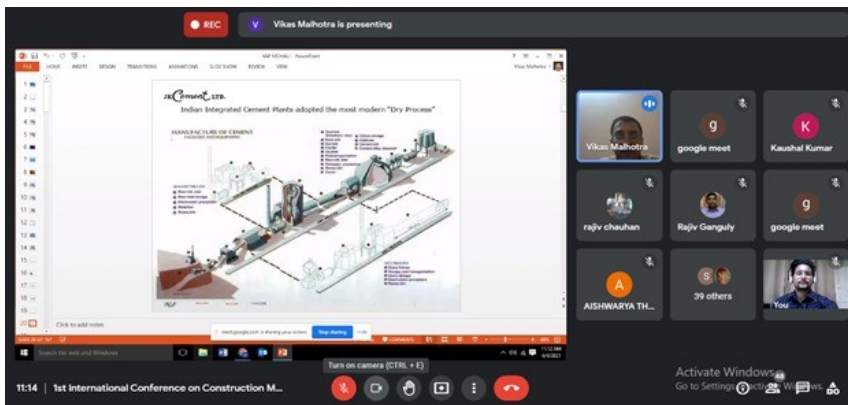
REC

V Vikas Malhotra is presenting

FILE HOME INSERT DESIGN TRANSITIONS ANIMATIONS SLIDE SHOW REVIEW VIEW

JK Cement LTD.

Indian Integrated Cement Plants adopted the most modern "Dry-Process"

MANUFACTURE OF CEMENT

Click to add notes

meet.google.com is sharing your screen. Stop sharing Hide

Type here to search

Vikas Malhotra

g google meet

K Kaushal Kumar

rajiv chauhan

Rajiv Ganguly

g google meet

A AISHWARYA TH...

39 others

You

Activate Windows
Go to Settings to activate Windows.

11:14 | 1st International Conference on Construction M...

Turn on camera (CTRL + E)